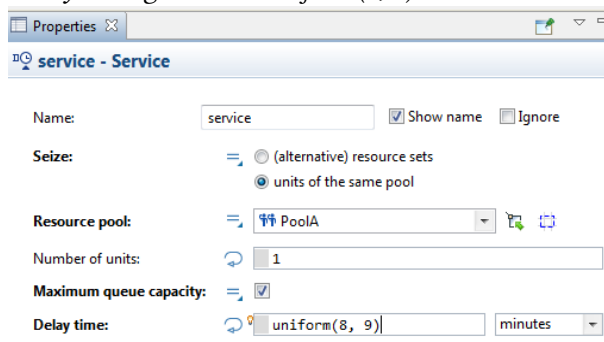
Properties

service - Service

Name: service Show name Ignore

Seize: (alternative) resource sets

units of the same pool

Resource pool: PoolA

Number of units: 1

Maximum queue capacity:

Delay time: uniform(8, 9) minutes